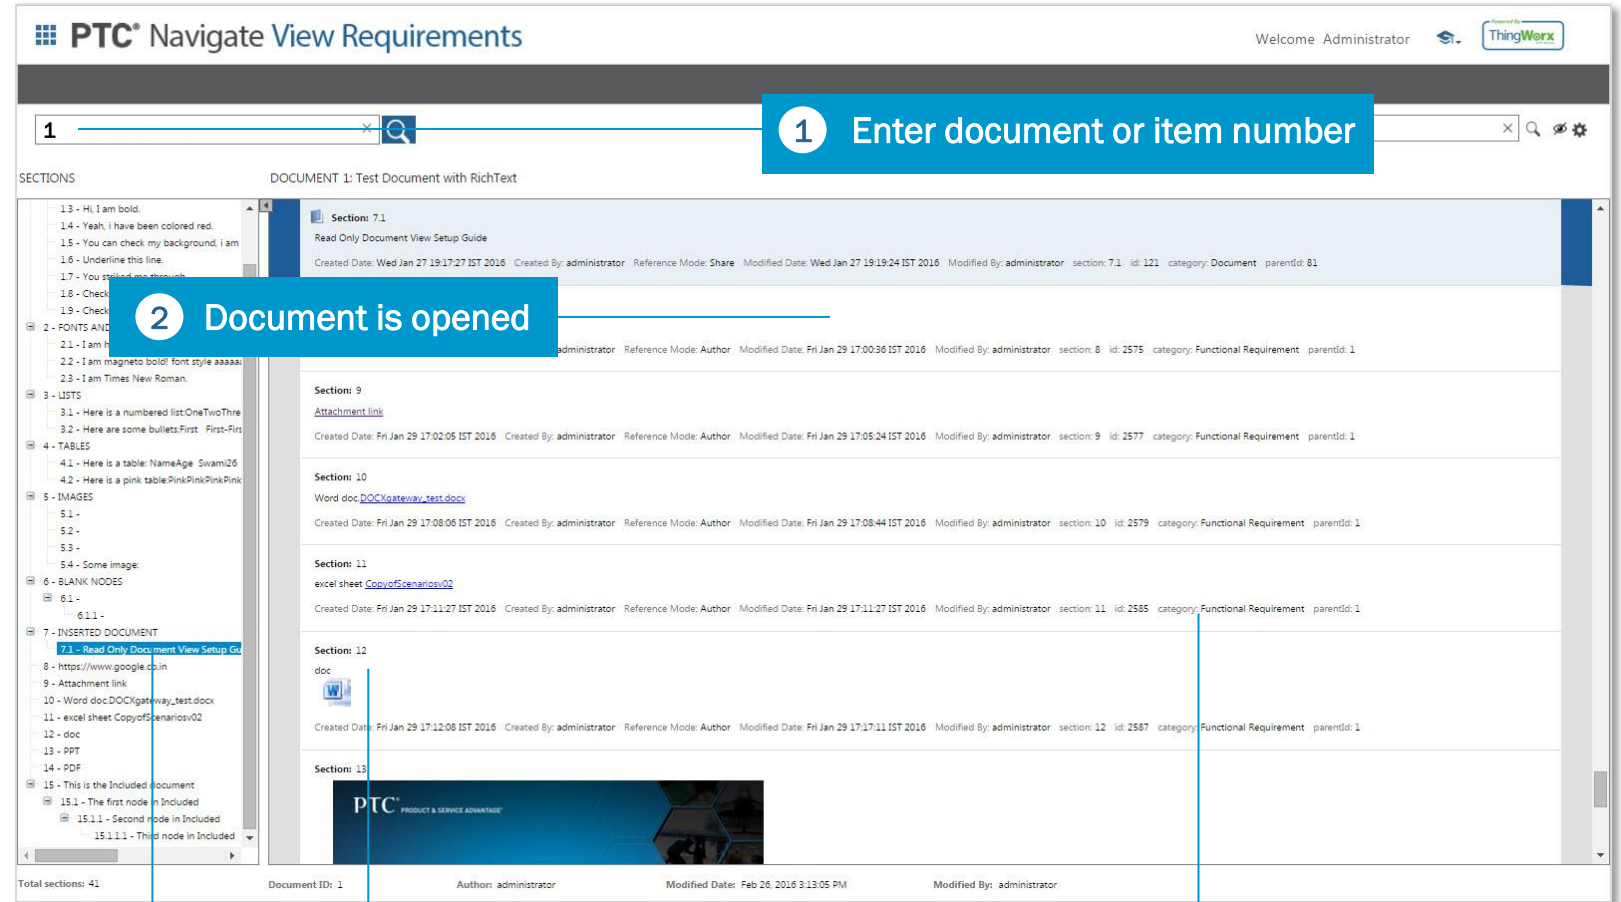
PTC® Navigate View Requirements

Welcome Administrator

ThingWorx

1

1 Enter document or item number

SECTIONS

DOCUMENT 1: Test Document with RichText

1.3 - Hi, I am bold.
1.4 - Yeah, i have been colored red.
1.5 - You can check my background, i am
1.6 - Underline this line.
1.7 - You striked me through
1.8 - Check
1.9 - Check
2 - FONTS AND
2.1 - I am h
2.2 - I am magneto bold! font style aaaaa
2.3 - I am Times New Roman.
3 - LISTS
3.1 - Here is a numbered list:OneTwoThre
3.2 - Here are some bullets:First First-Firs
4 - TABLES
4.1 - Here is a table: NameAge Swami26
4.2 - Here is a pink table:PinkPinkPinkPink
5 - IMAGES
5.1 -
5.2 -
5.3 -
5.4 - Some image:
6 - BLANK NODES
6.1 -
6.1.1 -
7 - INSERTED DOCUMENT
7.1 - Read Only Document View Setup Gu
8 - https://www.google.co.in
9 - Attachment link
10 - Word doc DOCXgateway_test.docx
11 - excel sheet CopyofScenariosv02
12 - doc
13 - PPT
14 - PDF
15 - This is the Included document
15.1 - The first node in Included
15.1.1 - Second node in Included
15.1.1.1 - Third node in Included

2 Document is opened

Section: 7.1
Read Only Document View Setup Guide
Created Date: Wed Jan 27 19:17:27 IST 2016 Created By: administrator Reference Mode: Share Modified Date: Wed Jan 27 19:19:24 IST 2016 Modified By: administrator section: 7.1 id: 121 category: Document parentId: 81

administrator Reference Mode: Author Modified Date: Fri Jan 29 17:00:36 IST 2016 Modified By: administrator section: 8 id: 2575 category: Functional Requirement parentId: 1

Section: 9
Attachment link
Created Date: Fri Jan 29 17:02:05 IST 2016 Created By: administrator Reference Mode: Author Modified Date: Fri Jan 29 17:05:24 IST 2016 Modified By: administrator section: 9 id: 2577 category: Functional Requirement parentId: 1

Section: 10
Word doc DOCXgateway_test.docx
Created Date: Fri Jan 29 17:08:06 IST 2016 Created By: administrator Reference Mode: Author Modified Date: Fri Jan 29 17:08:44 IST 2016 Modified By: administrator section: 10 id: 2579 category: Functional Requirement parentId: 1

Section: 11
excel sheet CopyofScenariosv02
Created Date: Fri Jan 29 17:11:27 IST 2016 Created By: administrator Reference Mode: Author Modified Date: Fri Jan 29 17:11:27 IST 2016 Modified By: administrator section: 11 id: 2585 category: Functional Requirement parentId: 1

Section: 12
doc
Created Date: Fri Jan 29 17:12:08 IST 2016 Created By: administrator Reference Mode: Author Modified Date: Fri Jan 29 17:17:11 IST 2016 Modified By: administrator section: 12 id: 2587 category: Functional Requirement parentId: 1

Section: 13
PTC® PRODUCT & SERVICE ADVANTAGE

Total sections: 41 Document ID: 1 Author: administrator Modified Date: Feb 26, 2016 3:13:05 PM Modified By: administrator